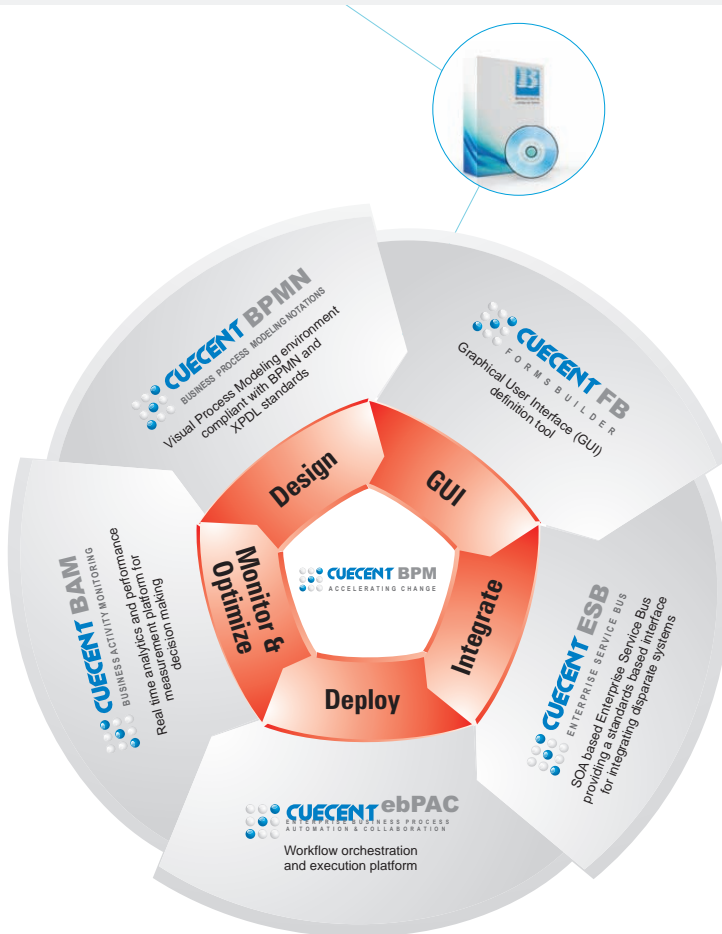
CUECENT BPMN
BUSINESS PROCESS MODELING NOTATIONS
Visual Process Modeling environment compliant with BPMN and XPDL standards

CUECENT FB
FORMS BUILDER
Graphical User Interface (GUI) definition tool

CUECENT BAM
BUSINESS ACTIVITY MONITORING
Real time analytics and performance measurement platform for decision making

Design

GUI

Monitor & Optimize

CUECENT BPM
ACCELERATING CHANGE

Integrate

Deploy

CUECENT ESB
ENTERPRISE SERVICE BUS
SOA based Enterprise Service Bus providing a standards based interface for integrating disparate systems

CUECENT ebPAC
ENTERPRISE BUSINESS PROCESS AUTOMATION & COLLABORATION
Workflow orchestration and execution platform